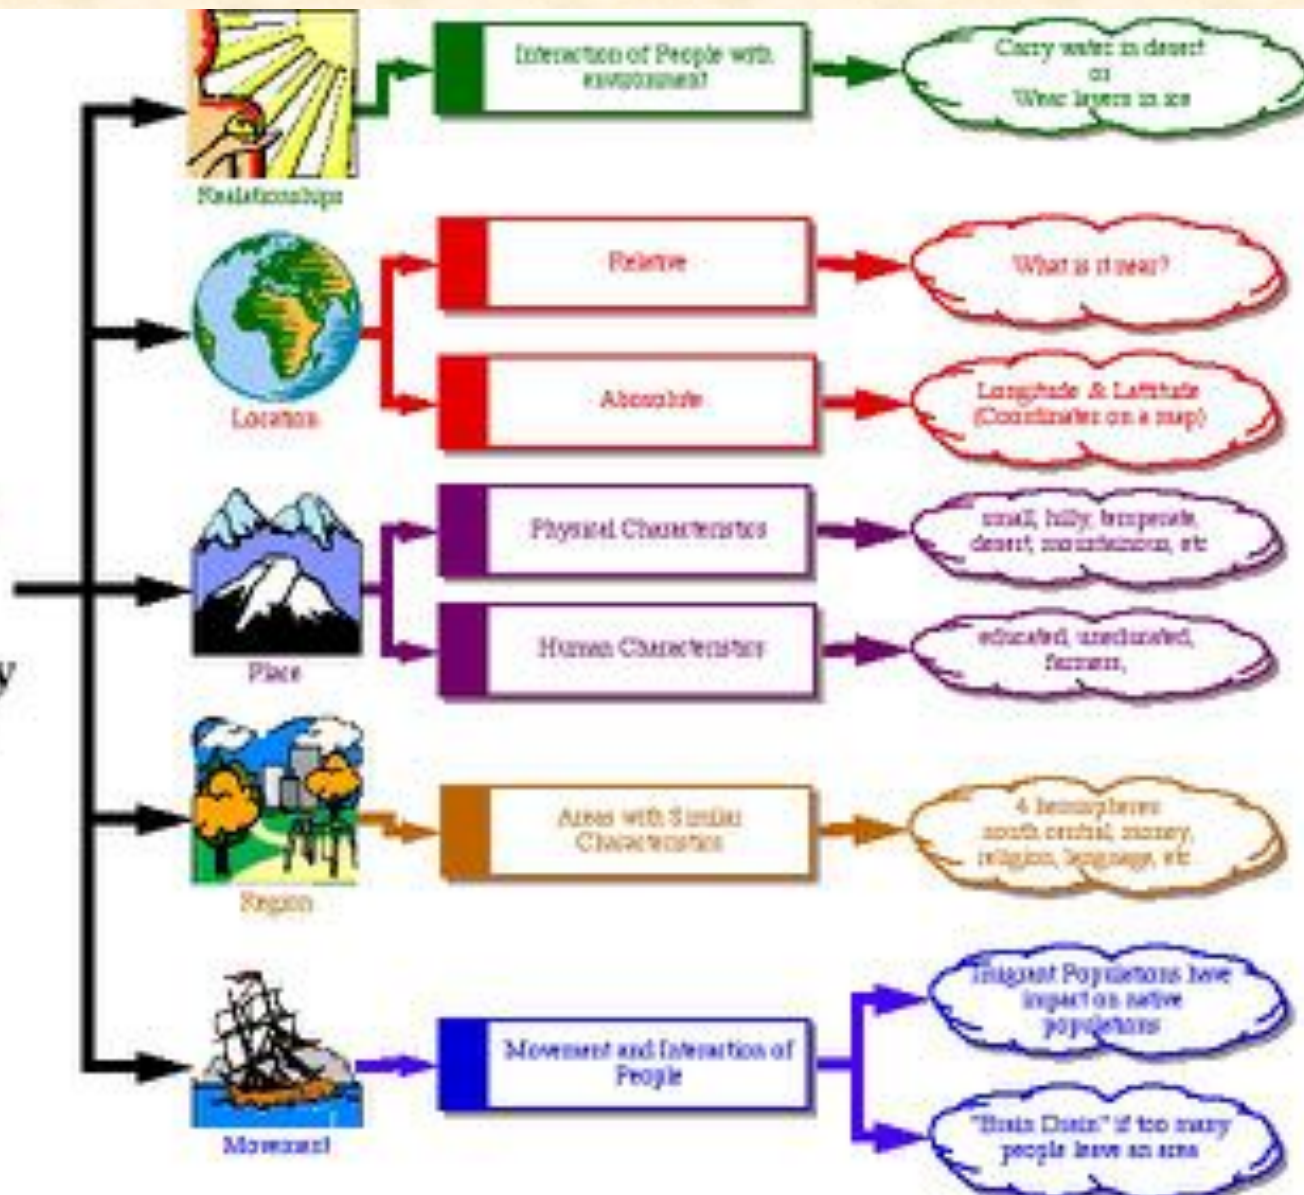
Relationships

Interaction of People with environment

Carry water in desert or Wear layers in ice

Location

Relative

What is it near?

Absolute

Longitude & Latitude (Coordinates on a map)

Place

Physical Characteristics

small, hilly, temperate, desert, mountainous, etc

Human Characteristics

educated, uneducated, farmers,

Region

Areas with Similar Characteristics

4 hemispheres south central, money, religion, language, etc

Movement

Movement and Interaction of People

Immigrant Populations have impact on native populations

"Brain Drain" if too many people leave an area

y